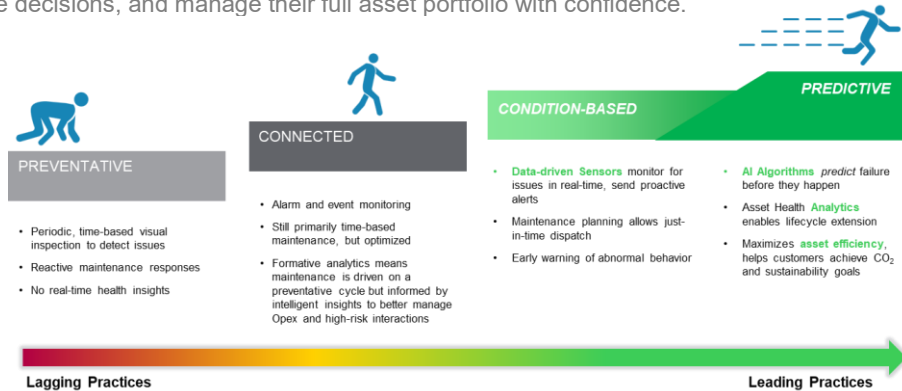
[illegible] decisions, and manage their full asset portfolio with confidence.

PREVENTATIVE

- Periodic, time-based visual inspection to detect issues
- Reactive maintenance responses
- No real-time health insights

CONNECTED

- Alarm and event monitoring
- Still primarily time-based maintenance, but optimized
- Formative analytics means maintenance is driven on a preventative cycle but informed by intelligent insights to better manage Opex and high-risk interactions

CONDITION-BASED

- Data-driven Sensors monitor for issues in real-time, send proactive alerts
- Maintenance planning allows just-in-time dispatch
- Early warning of abnormal behavior

PREDICTIVE

- AI Algorithms predict failure before they happen
- Asset Health Analytics enables lifecycle extension
- Maximizes asset efficiency, helps customers achieve $CO_2$ and sustainability goals

Lagging Practices

Leading Practices